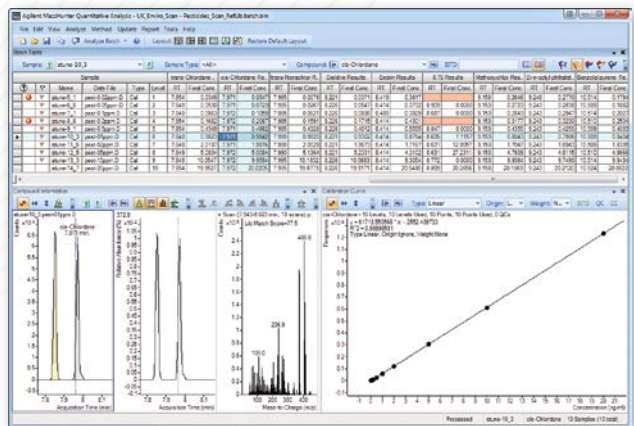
Agilent MassHunter Quantitative Analysis - UX_Enviro_Scan - Pesticides_Scan_RefLib.batch.bin

File Edit View Analyze Method Update Report Tools Help

Analyze Batch

Layout

Restore Default Layout

Batch Table

Sample: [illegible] Sample Type: <All> Compound: cis-Chlordane ISTD

Sample | trans-Chlordane | cis-Chlordane Re. | trans-Nonachlor R. | Dieldrin Results | Endrin Results | 4,4'DDD Results | Methoxychlor Res. | Di-n-octyl phthalat. | Benzo[a]pyrene Re.

Name | Data File | Type | Level | RT | Final Conc. | RT | Final Conc.

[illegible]

Compound Information

Calibration Curve

Type: Linear Origin: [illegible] Weight: None

cis-Chlordane

7.873 min

Acquisition Time (min)

Relative Abundance (%)

Acquisition Time (min)

+ Scan (7.843-7.903 min, 18 scans)

Lib Match Score=77.6

Counts

Mass-to-Charge (m/z)

cis-Chlordane - 10 Levels, 10 Levels Used, 10 Points, 10 Points Used, 0 QCs

Type:Linear, Origin:Ignore, Weight:None

Responses

Concentration (ng/ml)

Processed | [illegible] | cis-Chlordane | 10 Samples (10 total)